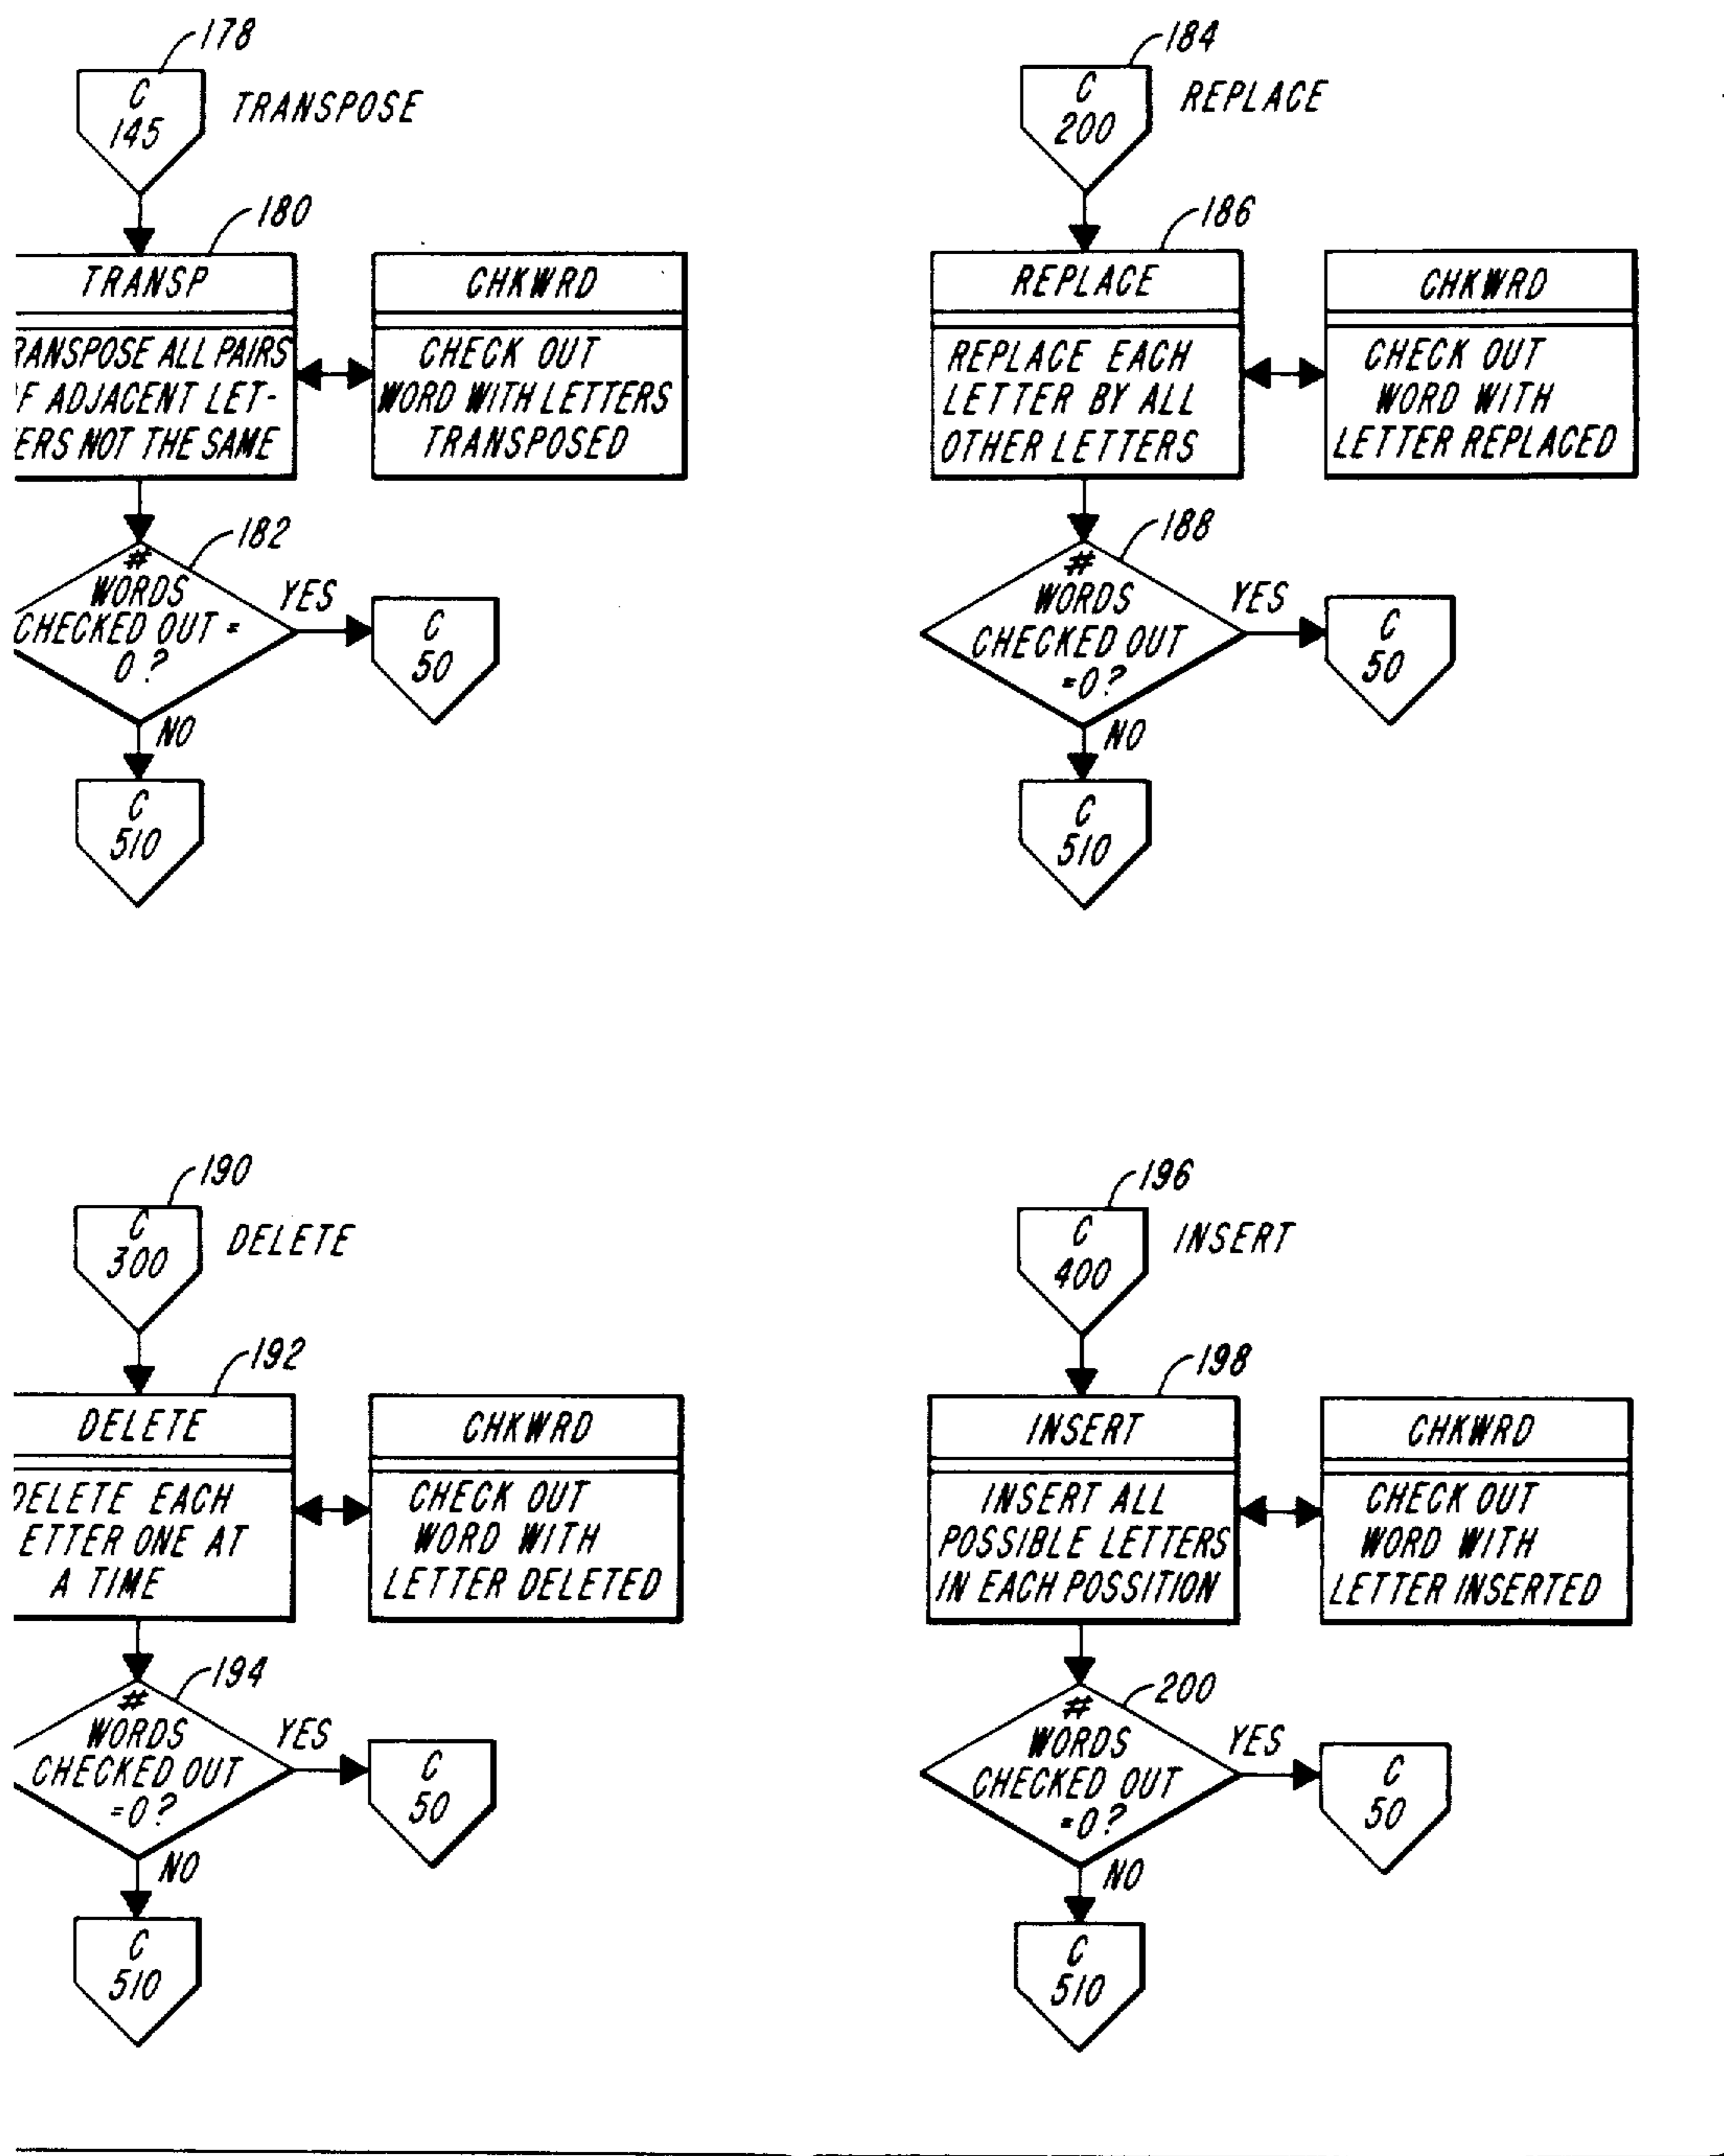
178
C
145
TRANSPOSE

180
TRANSP
RANSPOSE ALL PAIRS F ADJACENT LETERS NOT THE SAME

CHKWRD
CHECK OUT WORD WITH LETTERS TRANSPOSED

182
#
WORDS CHECKED OUT = 0 ?
YES
C
50
NO
C
510

184
C
200
REPLACE

186
REPLACE
REPLACE EACH LETTER BY ALL OTHER LETTERS

CHKWRD
CHECK OUT WORD WITH LETTER REPLACED

188
#
WORDS CHECKED OUT =0 ?
YES
C
50
NO
C
510

190
C
300
DELETE

192
DELETE
DELETE EACH ETTER ONE AT A TIME

CHKWRD
CHECK OUT WORD WITH LETTER DELETED

194
#
WORDS CHECKED OUT =0 ?
YES
C
50
NO
C
510

196
C
400
INSERT

198
INSERT
INSERT ALL POSSIBLE LETTERS IN EACH POSSITION

CHKWRD
CHECK OUT WORD WITH LETTER INSERTED

200
#
WORDS CHECKED OUT =0 ?
YES
C
50
NO
C
510